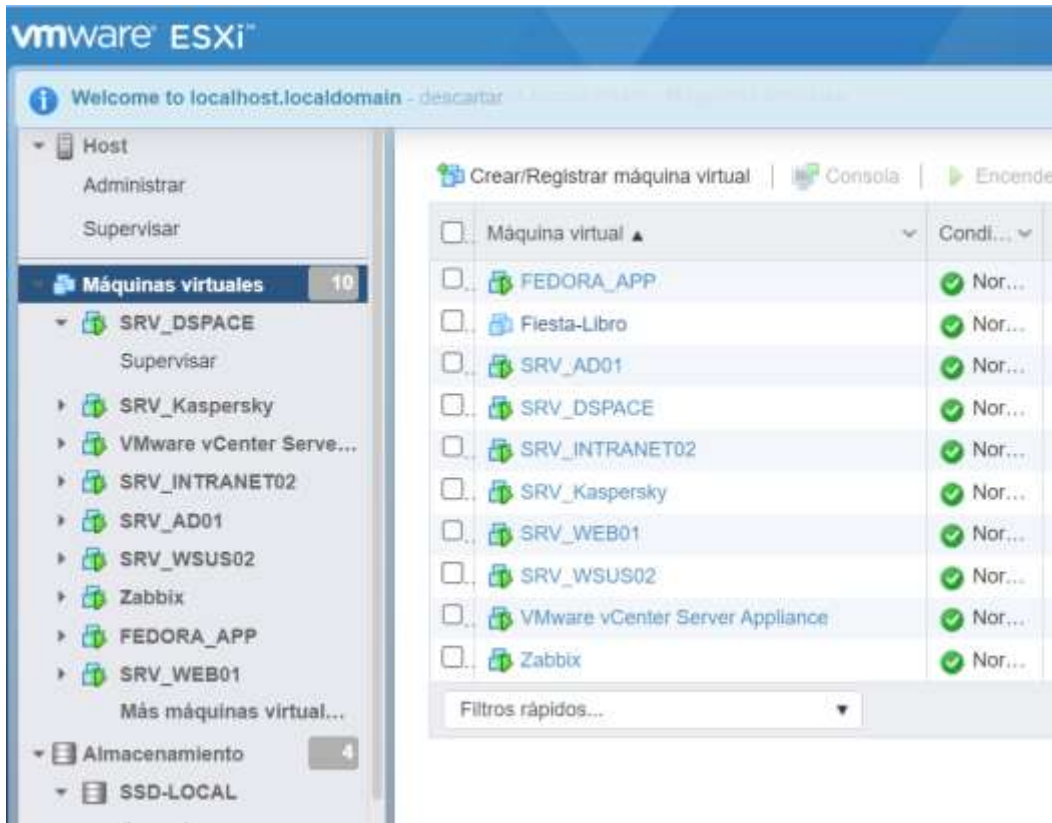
vmware ESXi

Welcome to localhost.localdomain - descartar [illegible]

Host
Administrar
Supervisar
Máquinas virtuales 10
SRV_DSPACE
Supervisar
SRV_Kaspersky
VMware vCenter Serve...
SRV_INTRANET02
SRV_AD01
SRV_WSUS02
Zabbix
FEDORA_APP
SRV_WEB01
Más máquinas virtual...
Almacenamiento 4
SSD-LOCAL

Crear/Registrar máquina virtual | Consola | Encende

| | Máquina virtual ▲ | Condi... |
|---|---|---|
| | FEDORA_APP | Nor... |
| | Fiesta-Libro | Nor... |
| | SRV_AD01 | Nor... |
| | SRV_DSPACE | Nor... |
| | SRV_INTRANET02 | Nor... |
| | SRV_Kaspersky | Nor... |
| | SRV_WEB01 | Nor... |
| | SRV_WSUS02 | Nor... |
| | VMware vCenter Server Appliance | Nor... |
| | Zabbix | Nor... |

Filtros rápidos...